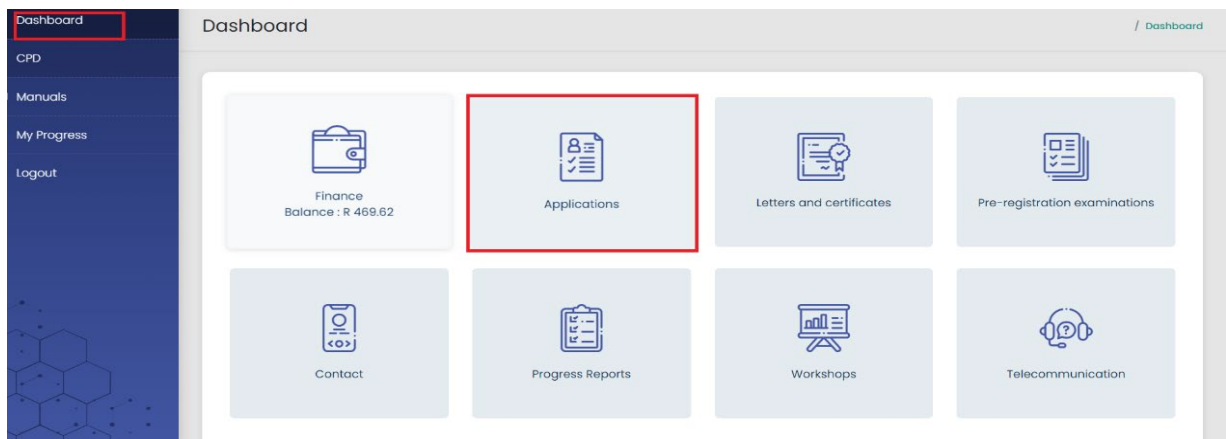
Dashboard
CPD
Manuals
My Progress
Logout

Dashboard

/ Dashboard

Finance
Balance : R 469.62

Applications

Letters and certificates

Pre-registration examinations

Contact

Progress Reports

Workshops

Telecommunication